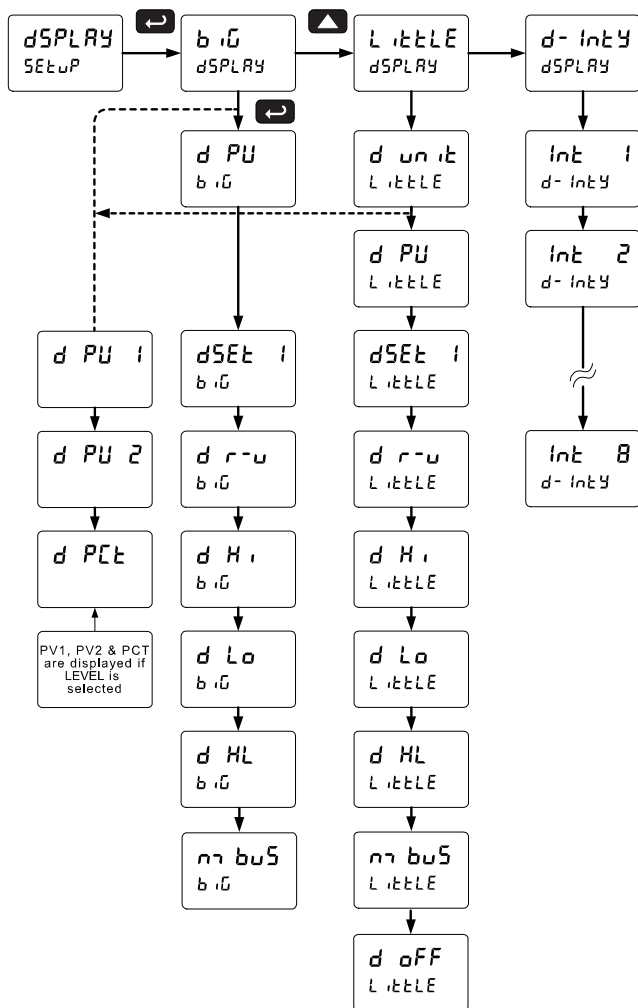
dSPLAY
SEtuP

bIG
dSPLAY

LIttLE
dSPLAY

d-IntY
dSPLAY

d PU
bIG

d unIt
LIttLE

Int 1
d-IntY

d PU
LIttLE

Int 2
d-IntY

d PU 1

dSEt 1
bIG

dSEt 1
LIttLE

Int 8
d-IntY

d PU 2

d r-u
bIG

d r-u
LIttLE

d PCt

d HI
bIG

d HI
LIttLE

PV1, PV2 & PCT are displayed if LEVEL is selected

d Lo
bIG

d Lo
LIttLE

d HL
bIG

d HL
LIttLE

m buS
bIG

m buS
LIttLE

d oFF
LIttLE